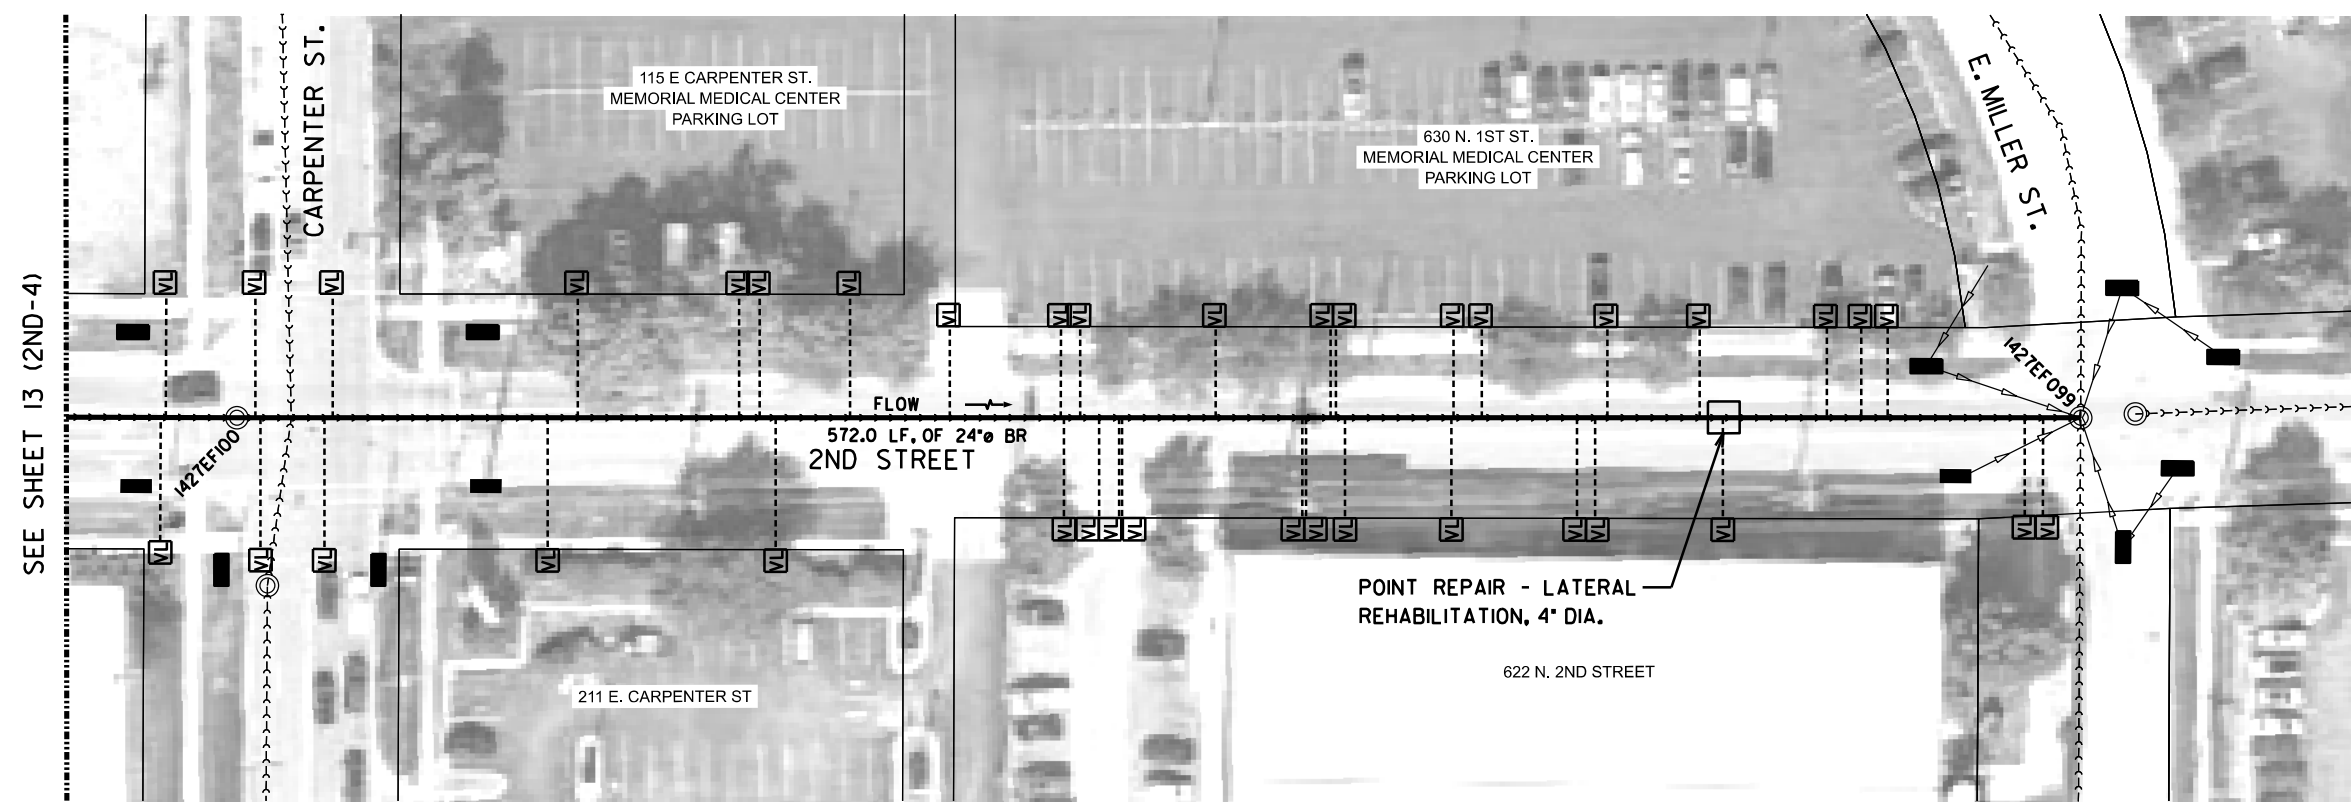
SEE SHEET 13 (2ND-4)

CARPENTER ST.

115 E CARPENTER ST.
MEMORIAL MEDICAL CENTER
PARKING LOT

630 N. 1ST ST.
MEMORIAL MEDICAL CENTER
PARKING LOT

E. MILLER ST.

VL VL VL VL VL VL VL VL VL VL VL VL VL VL VL VL VL VL VL VL

1427EF099

FLOW

572.0 LF. OF 24"ø BR

2ND STREET

1427EF100

VL VL VL VL VL VL VL VL VL VL VL VL VL VL VL VL VL VL VL VL

POINT REPAIR - LATERAL
REHABILITATION, 4" DIA.

622 N. 2ND STREET

211 E. CARPENTER ST